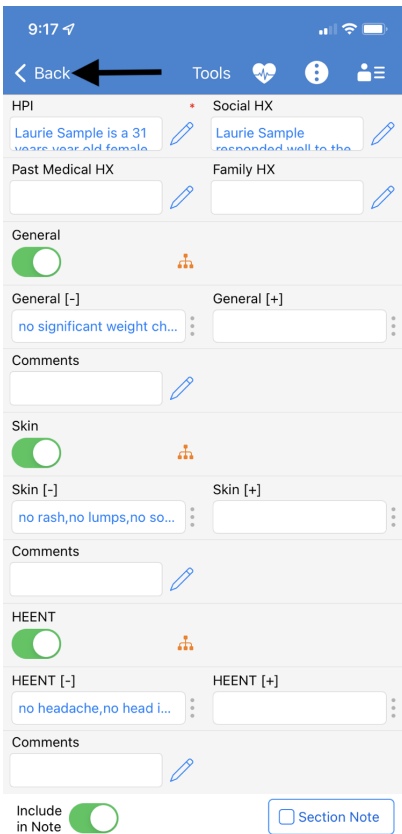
9:17

Back

Tools

HPI *

Laurie Sample is a 31 years year old female

Social HX

Laurie Sample responded well to the

Past Medical HX

Family HX

General

General [-]

no significant weight ch...

General [+]

Comments

Skin

Skin [-]

no rash,no lumps,no so...

Skin [+]

Comments

HEENT

HEENT [-]

no headache,no head i...

HEENT [+]

Comments

Include in Note

Section Note